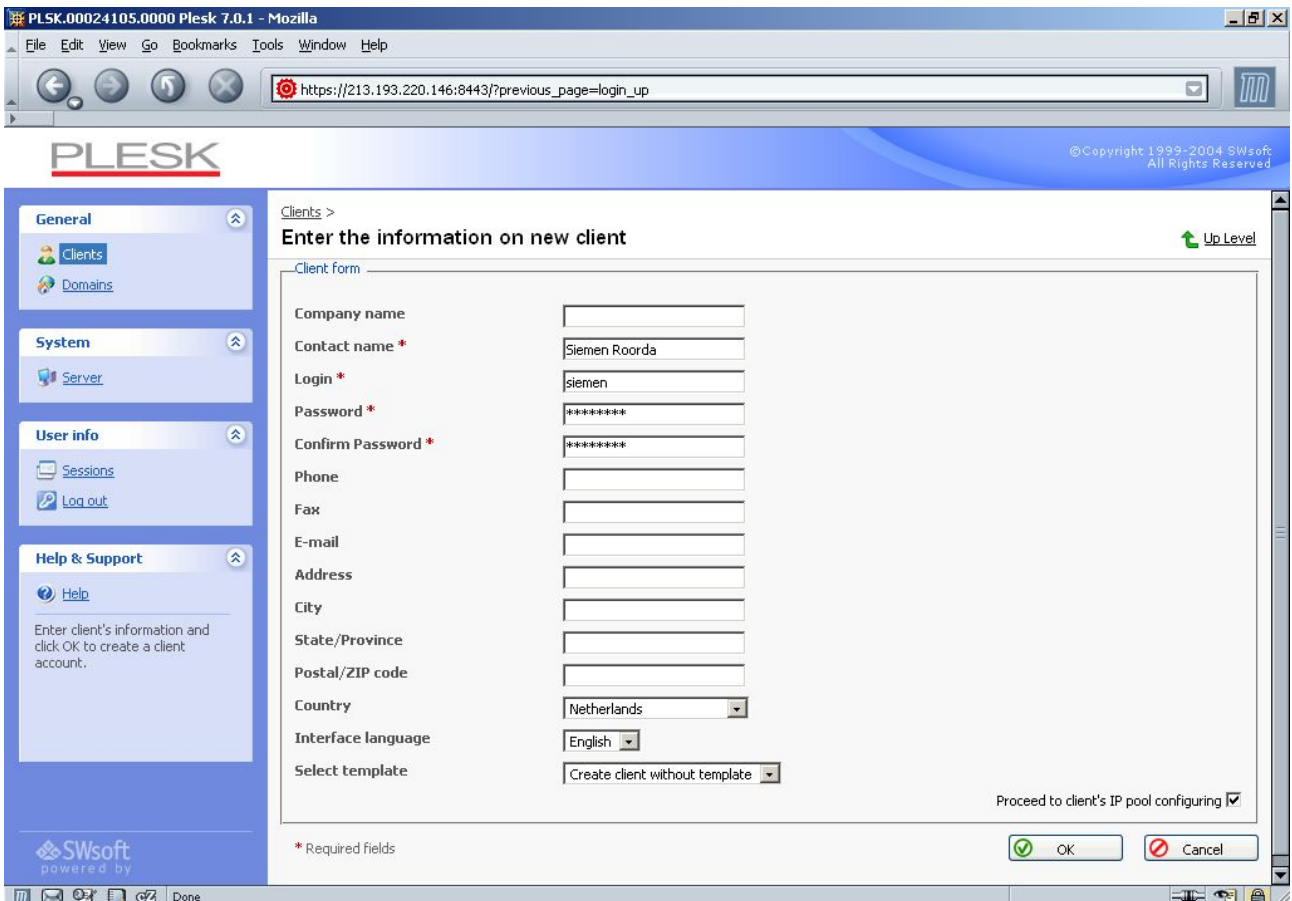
PLSK.00024105.0000 Plesk 7.0.1 - Mozilla

File Edit View Go Bookmarks Tools Window Help

https://213.193.220.146:8443/?previous_page=login_up

PLESK

©Copyright 1999-2004 SWsoft
All Rights Reserved

General
Clients
Domains

System
Server

User info
Sessions
Log out

Help & Support
Help
Enter client's information and click OK to create a client account.

SWsoft
powered by

Clients >
Enter the information on new client

Up Level

Client form

| | |
|---|---|
| Company name | |
| Contact name * | Siemen Roorda |
| Login * | siemen |
| Password * | ******** |
| Confirm Password * | ******** |
| Phone | |
| Fax | |
| E-mail | |
| Address | |
| City | |
| State/Province | |
| Postal/ZIP code | |
| Country | Netherlands |
| Interface language | English |
| Select template | Create client without template |

Proceed to client's IP pool configuring

* Required fields

OK
Cancel

Done